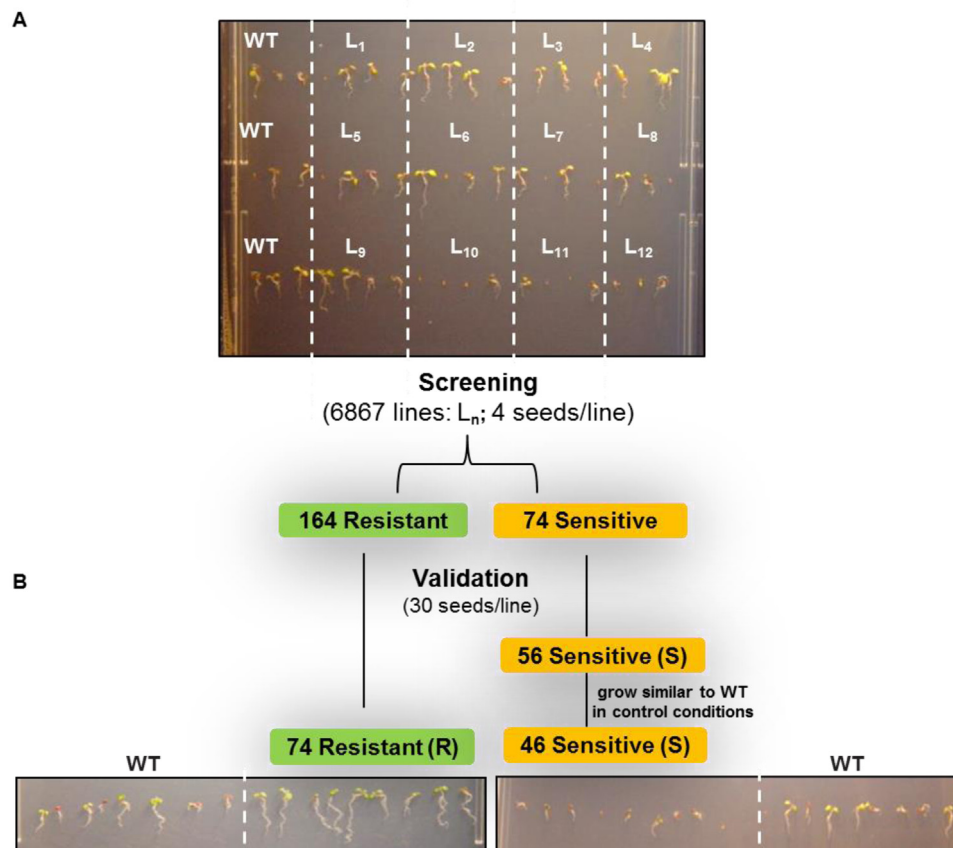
A

WT $L_1$ $L_2$ $L_3$ $L_4$

WT $L_5$ $L_6$ $L_7$ $L_8$

WT $L_9$ $L_{10}$ $L_{11}$ $L_{12}$

Screening
(6867 lines: $L_n$; 4 seeds/line)

164 Resistant

74 Sensitive

B

Validation
(30 seeds/line)

56 Sensitive (S)

grow similar to WT in control conditions

74 Resistant (R)

46 Sensitive (S)

WT

WT